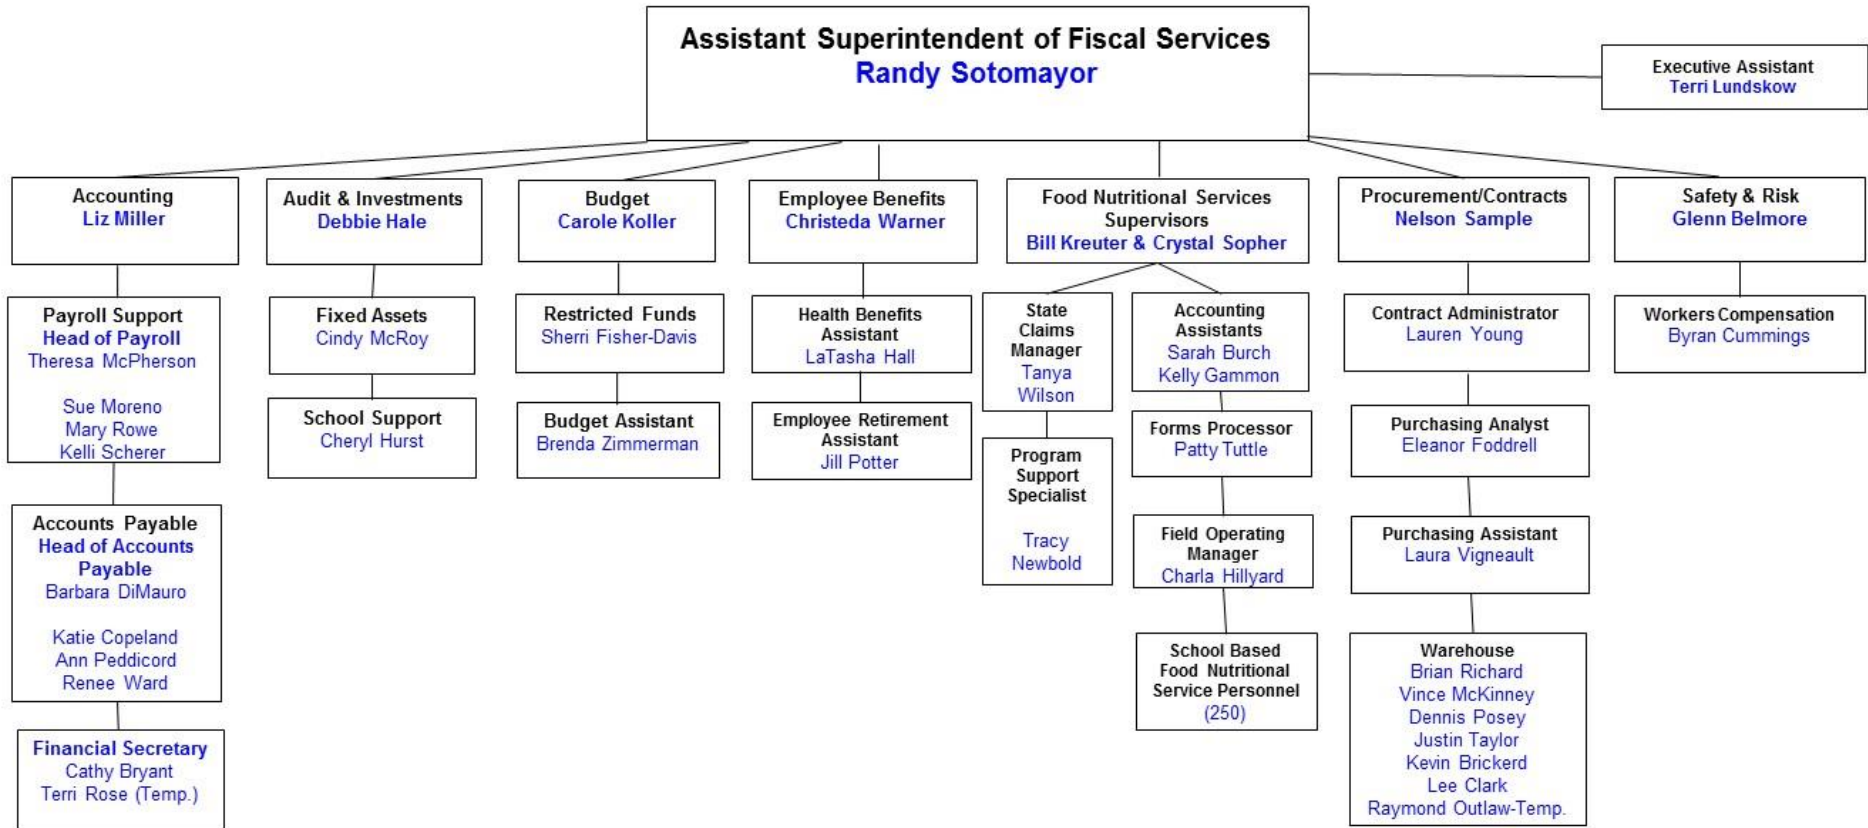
Assistant Superintendent of Fiscal Services
Randy Sotomayor

Executive Assistant
Terri Lundskow

Accounting
Liz Miller

Payroll Support
Head of Payroll
Theresa McPherson

Sue Moreno
Mary Rowe
Kelli Scherer

Accounts Payable
Head of Accounts Payable
Barbara DiMauro

Katie Copeland
Ann Peddicord
Renee Ward

Financial Secretary
Cathy Bryant
Terri Rose (Temp.)

Audit & Investments
Debbie Hale

Fixed Assets
Cindy McRoy

School Support
Cheryl Hurst

Budget
Carole Koller

Restricted Funds
Sherri Fisher-Davis

Budget Assistant
Brenda Zimmerman

Employee Benefits
Christeda Warner

Health Benefits Assistant
LaTasha Hall

Employee Retirement Assistant
Jill Potter

Food Nutritional Services Supervisors
Bill Kreuter & Crystal Sopher

State Claims Manager
Tanya Wilson

Program Support Specialist

Tracy Newbold

Accounting Assistants
Sarah Burch
Kelly Gammon

Forms Processor
Patty Tuttle

Field Operating Manager
Charla Hillyard

School Based Food Nutritional Service Personnel
(250)

Procurement/Contracts
Nelson Sample

Contract Administrator
Lauren Young

Purchasing Analyst
Eleanor Foddrell

Purchasing Assistant
Laura Vigneault

Warehouse
Brian Richard
Vince McKinney
Dennis Posey
Justin Taylor
Kevin Brickerd
Lee Clark
Raymond Outlaw-Temp.

Safety & Risk
Glenn Belmore

Workers Compensation
Byran Cummings